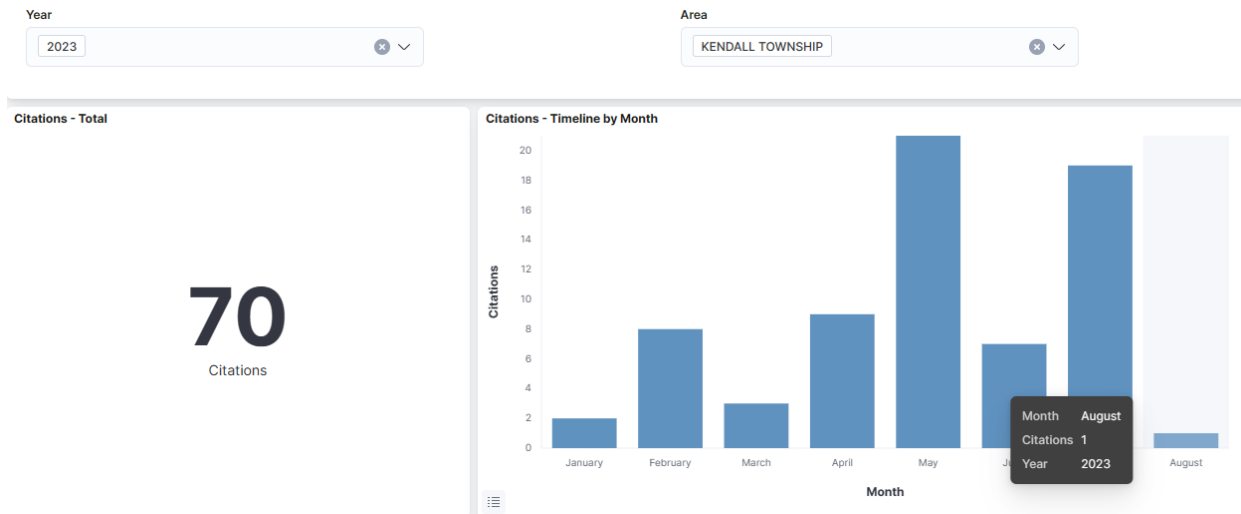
Year

2023

Area

KENDALL TOWNSHIP

Citations - Total

70

Citations

Citations - Timeline by Month

Citations

20
18
16
14
12
10
8
6
4
2
0

January February March April May Ju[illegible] August

Month

Month August
Citations 1
Year 2023